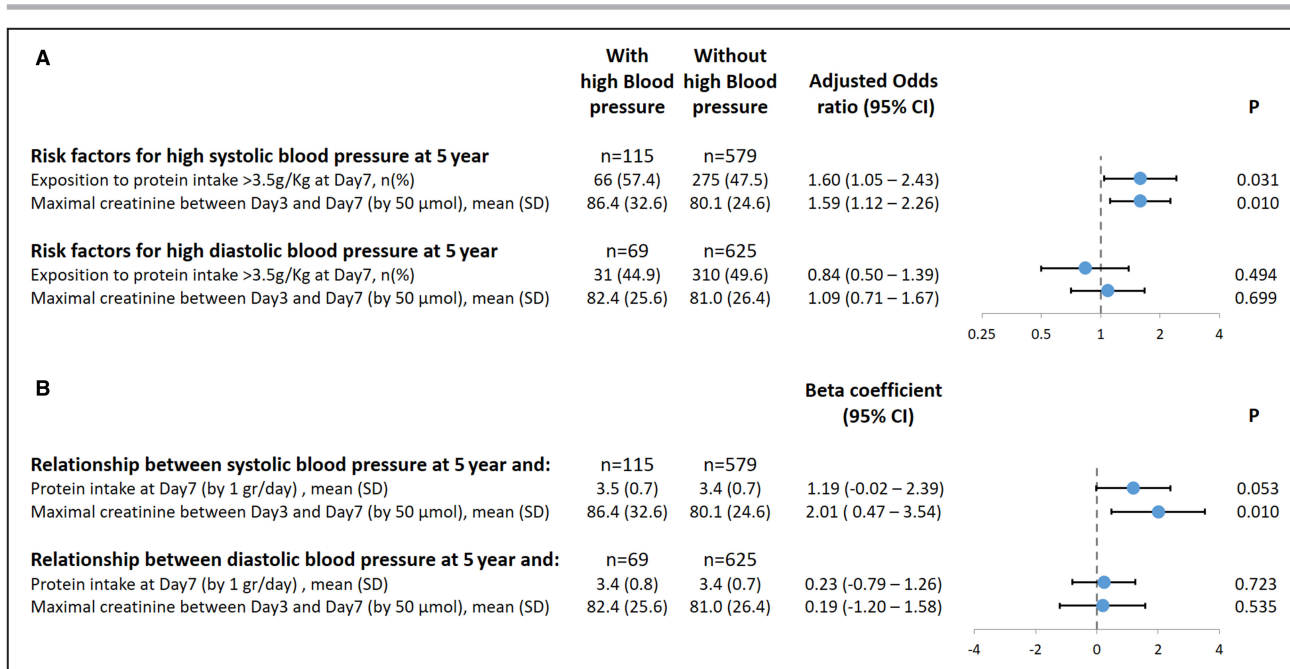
A

| | With high Blood pressure | Without high Blood pressure | Adjusted Odds ratio (95% CI) | P |
|---|---|---|---|---|
| **Risk factors for high systolic blood pressure at 5 year** | n=115 | n=579 | | |
| Exposition to protein intake >3.5g/Kg at Day7, n(%) | 66 (57.4) | 275 (47.5) | 1.60 (1.05 – 2.43) | 0.031 |
| Maximal creatinine between Day3 and Day7 (by 50 µmol), mean (SD) | 86.4 (32.6) | 80.1 (24.6) | 1.59 (1.12 – 2.26) | 0.010 |
| **Risk factors for high diastolic blood pressure at 5 year** | n=69 | n=625 | | |
| Exposition to protein intake >3.5g/Kg at Day7, n(%) | 31 (44.9) | 310 (49.6) | 0.84 (0.50 – 1.39) | 0.494 |
| Maximal creatinine between Day3 and Day7 (by 50 µmol), mean (SD) | 82.4 (25.6) | 81.0 (26.4) | 1.09 (0.71 – 1.67) | 0.699 |

0.25 0.5 1 2 4

B

| | | | Beta coefficient (95% CI) | P |
|---|---|---|---|---|
| **Relationship between systolic blood pressure at 5 year and:** | n=115 | n=579 | | |
| Protein intake at Day7 (by 1 gr/day) , mean (SD) | 3.5 (0.7) | 3.4 (0.7) | 1.19 (-0.02 – 2.39) | 0.053 |
| Maximal creatinine between Day3 and Day7 (by 50 µmol), mean (SD) | 86.4 (32.6) | 80.1 (24.6) | 2.01 ( 0.47 – 3.54) | 0.010 |
| **Relationship between diastolic blood pressure at 5 year and:** | n=69 | n=625 | | |
| Protein intake at Day7 (by 1 gr/day) , mean (SD) | 3.4 (0.8) | 3.4 (0.7) | 0.23 (-0.79 – 1.26) | 0.723 |
| Maximal creatinine between Day3 and Day7 (by 50 µmol), mean (SD) | 82.4 (25.6) | 81.0 (26.4) | 0.19 (-1.20 – 1.58) | 0.535 |

-4 -2 0 2 4